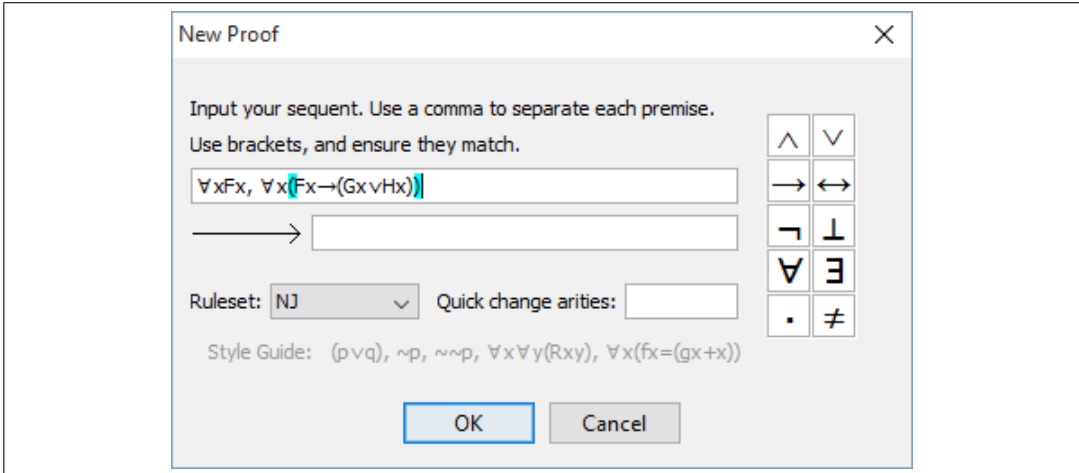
New Proof

×

Input your sequent. Use a comma to separate each premise.

Use brackets, and ensure they match.

∀xFx, ∀x(Fx→(Gx∨Hx))

⟶

Ruleset: NJ

Quick change arities:

Style Guide: (p∨q), ~p, ~~p, ∀x∀y(Rxy), ∀x(fx=(gx+x))

| ∧ | ∨ |
|---|---|
| → | ↔ |
| ¬ | ⊥ |
| ∀ | ∃ |
| · | ≠ |

OK

Cancel